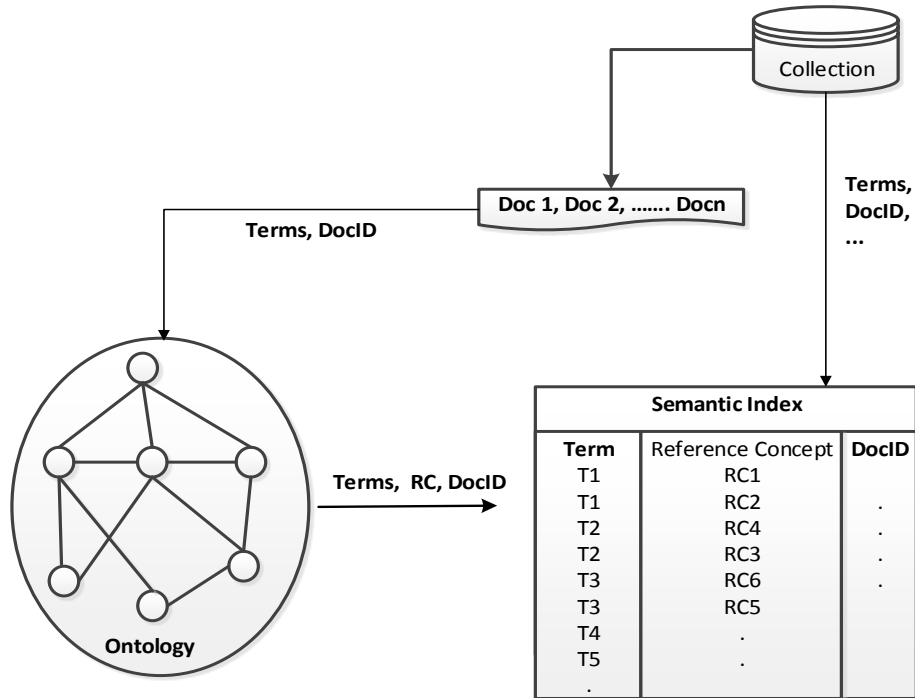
Collection

Doc 1, Doc 2, ……. Docn

Terms, DocID

Terms, DocID, …

Ontology

Terms, RC, DocID

Semantic Index

| Term | Reference Concept | DocID |
|---|---|---|
| T1 | RC1 | |
| T1 | RC2 | . |
| T2 | RC4 | . |
| T2 | RC3 | . |
| T3 | RC6 | . |
| T3 | RC5 | |
| T4 | . | |
| T5 | . | |
| . | | |